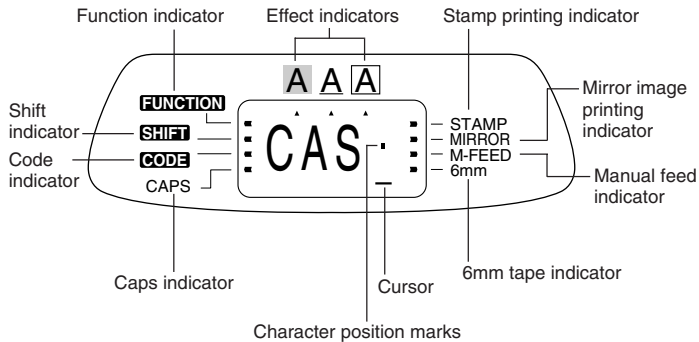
Function indicator

Effect indicators

Stamp printing indicator

A A A

FUNCTION

Shift indicator

SHIFT

Code indicator

CODE

CAPS

CAS

STAMP
MIRROR
M-FEED
6mm

Mirror image printing indicator

Manual feed indicator

Caps indicator

Cursor

6mm tape indicator

Character position marks